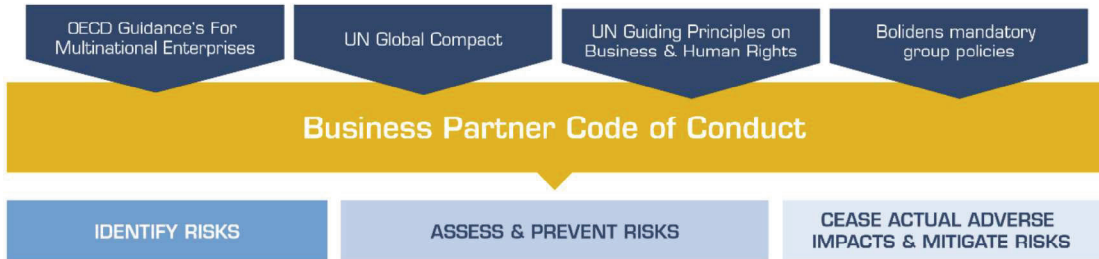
OECD Guidance's For Multinational Enterprises

UN Global Compact

UN Guiding Principles on Business & Human Rights

Bolidens mandatory group policies

Business Partner Code of Conduct

IDENTIFY RISKS

ASSESS & PREVENT RISKS

CEASE ACTUAL ADVERSE IMPACTS & MITIGATE RISKS